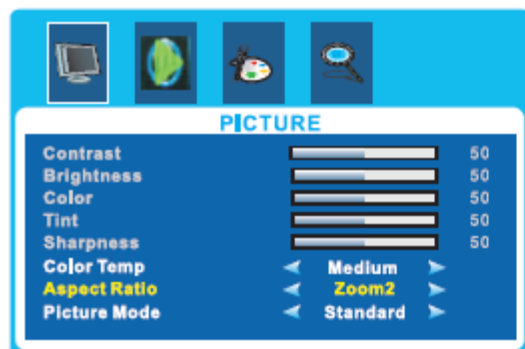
PICTURE

| | | |
|---|---|---|
| Contrast | | 50 |
| Brightness | | 50 |
| Color | | 50 |
| Tint | | 50 |
| Sharpness | | 50 |
| Color Temp | ◄ Medium ► | |
| Aspect Ratio | ◄ Zoom2 ► | |
| Picture Mode | ◄ Standard ► | |